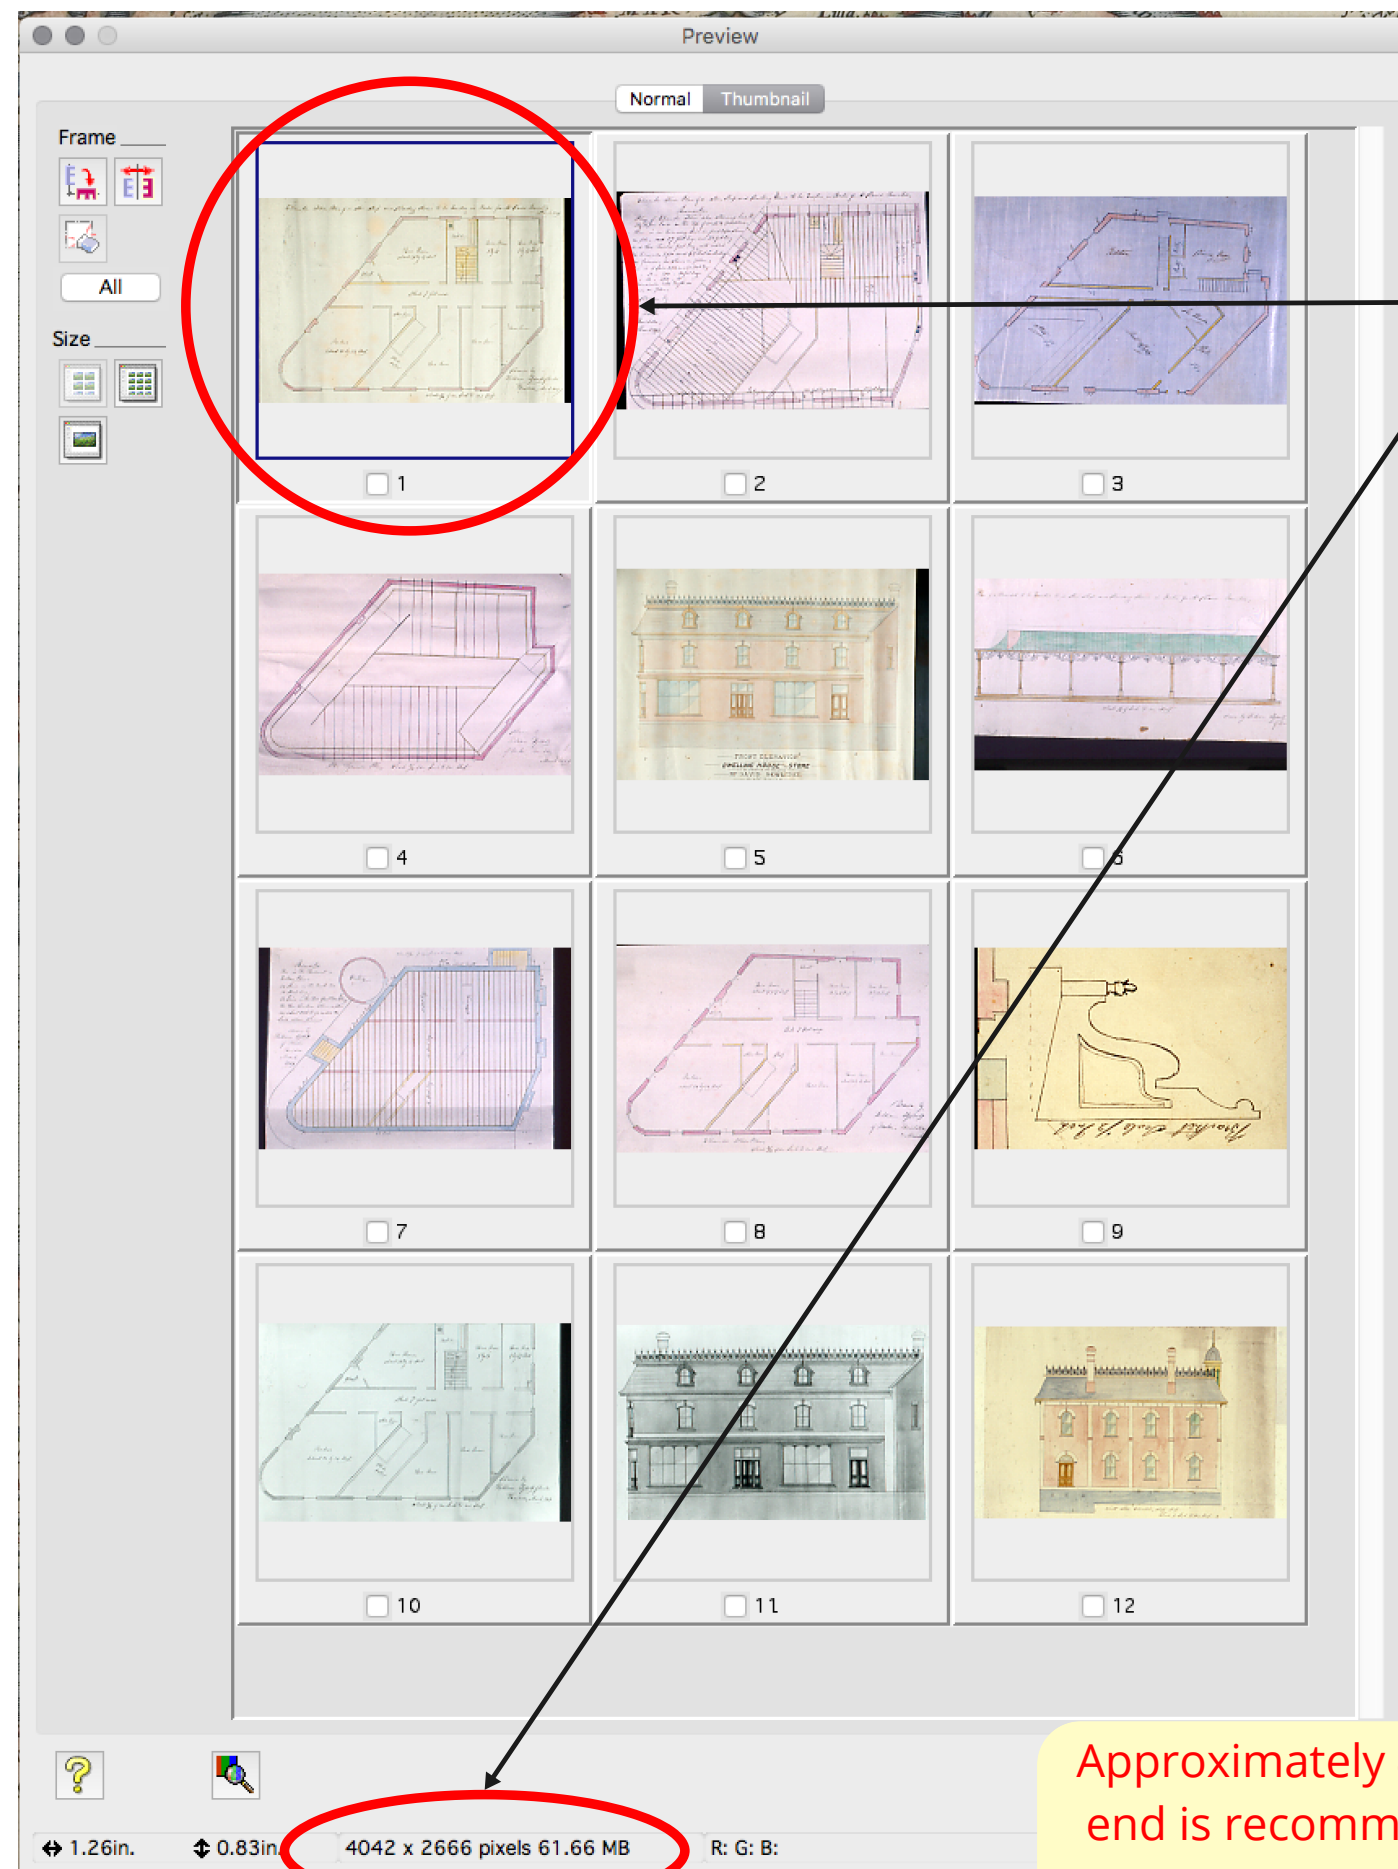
Preview

Normal Thumbnail

Frame

All

Size

1

2

3

4

FRONT ELEVATION
DWELLING HOUSE & STORE
OF DAVID DEWEESE

5

6

7

8

9

10

11

12

1.26in. 0.83in. 4042 x 2666 pixels 61.66 MB R: G: B:

Approximately
end is recomm